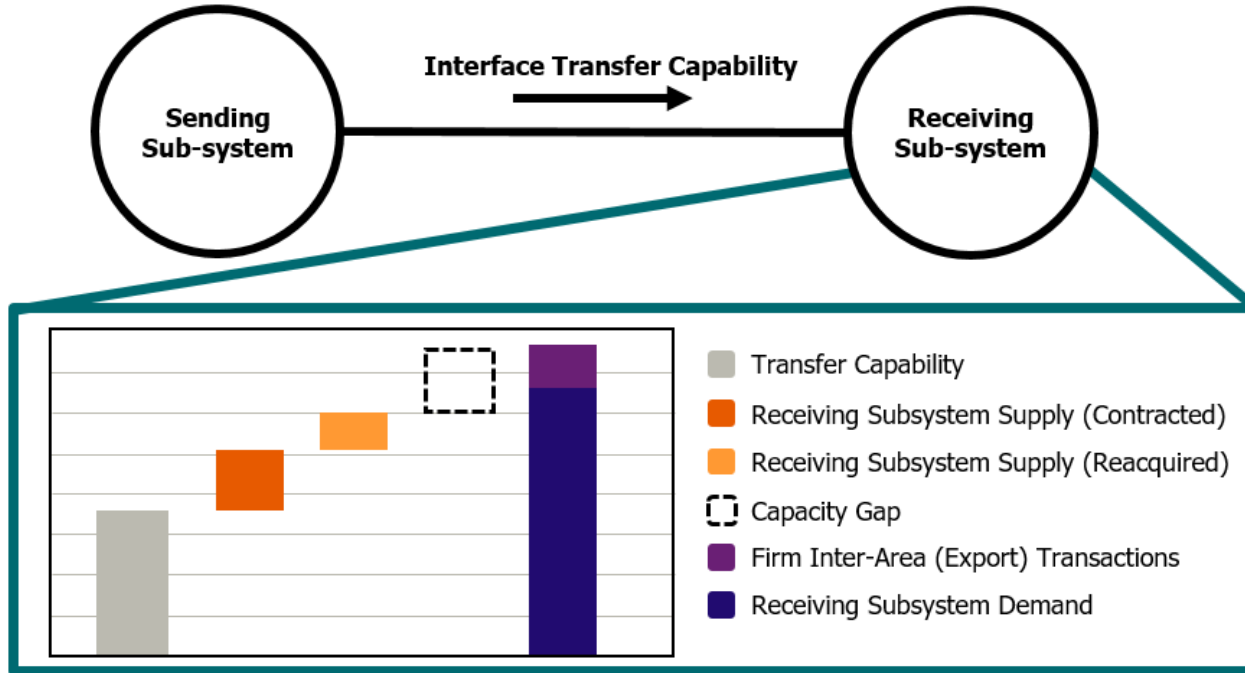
Interface Transfer Capability

Sending Sub-system

Receiving Sub-system

Transfer Capability
Receiving Subsystem Supply (Contracted)
Receiving Subsystem Supply (Reacquired)
Capacity Gap
Firm Inter-Area (Export) Transactions
Receiving Subsystem Demand